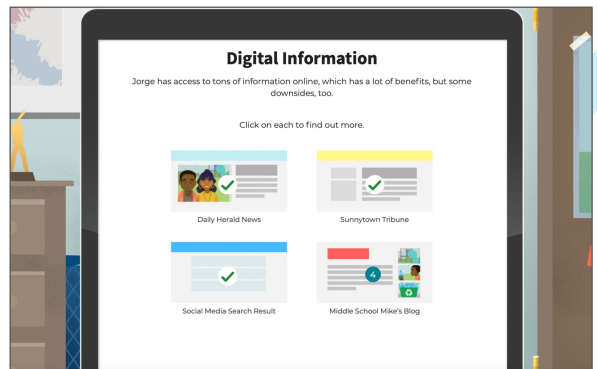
Digital Information

Jorge has access to tons of information online, which has a lot of benefits, but some downsides, too.

Click on each to find out more.

Daily Herald News

Sunnytown Tribune

Social Media Search Result

4

Middle School Mike's Blog